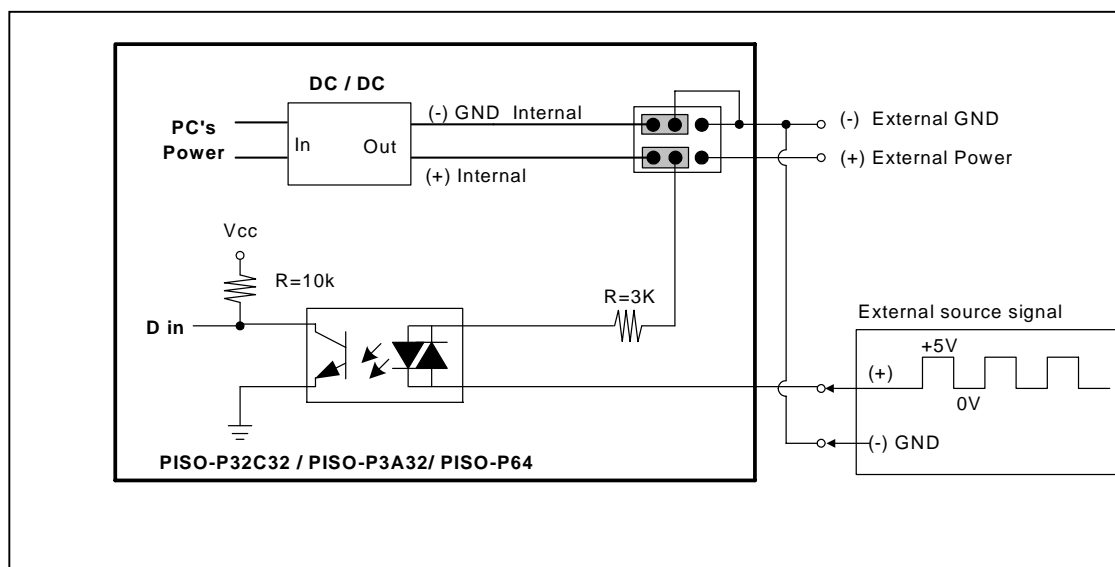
DC / DC

PC's Power

In

Out

(-) GND Internal

(+) Internal

(-) External GND

(+) External Power

Vcc

R=10k

R=3K

D in

External source signal

+5V

(+)

0V

(-) GND

PISO-P32C32 / PISO-P3A32/ PISO-P64